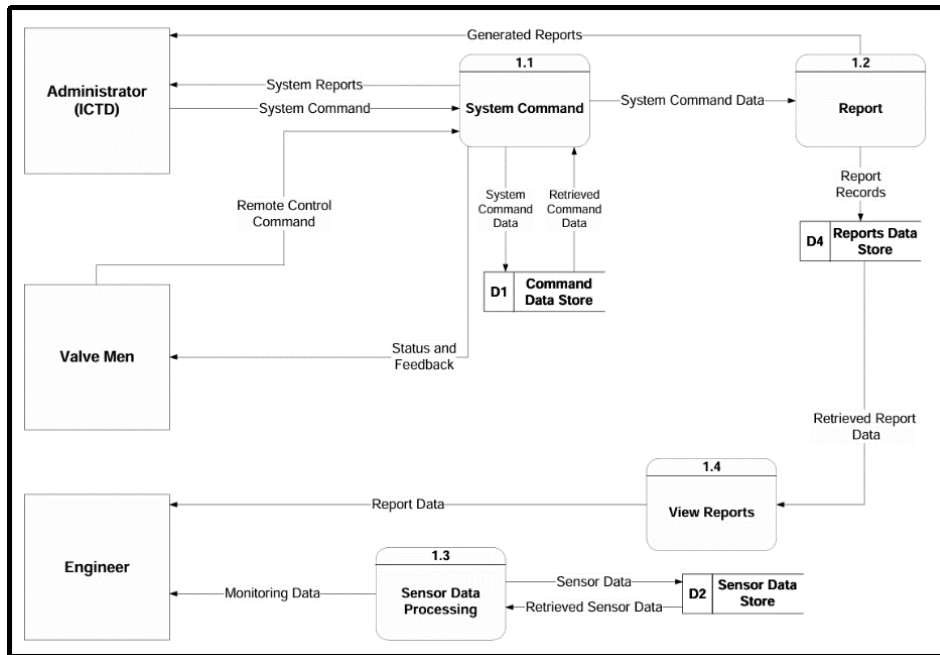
Generated Reports

Administrator (ICTD)

System Reports

System Command

1.1

System Command

System Command Data

1.2

Report

Report Records

Remote Control Command

System Command Data

Retrieved Command Data

D4 Reports Data Store

D1 Command Data Store

Valve Men

Status and Feedback

Retrieved Report Data

1.4

View Reports

Report Data

Engineer

1.3

Sensor Data Processing

Monitoring Data

Sensor Data

Retrieved Sensor Data

D2 Sensor Data Store